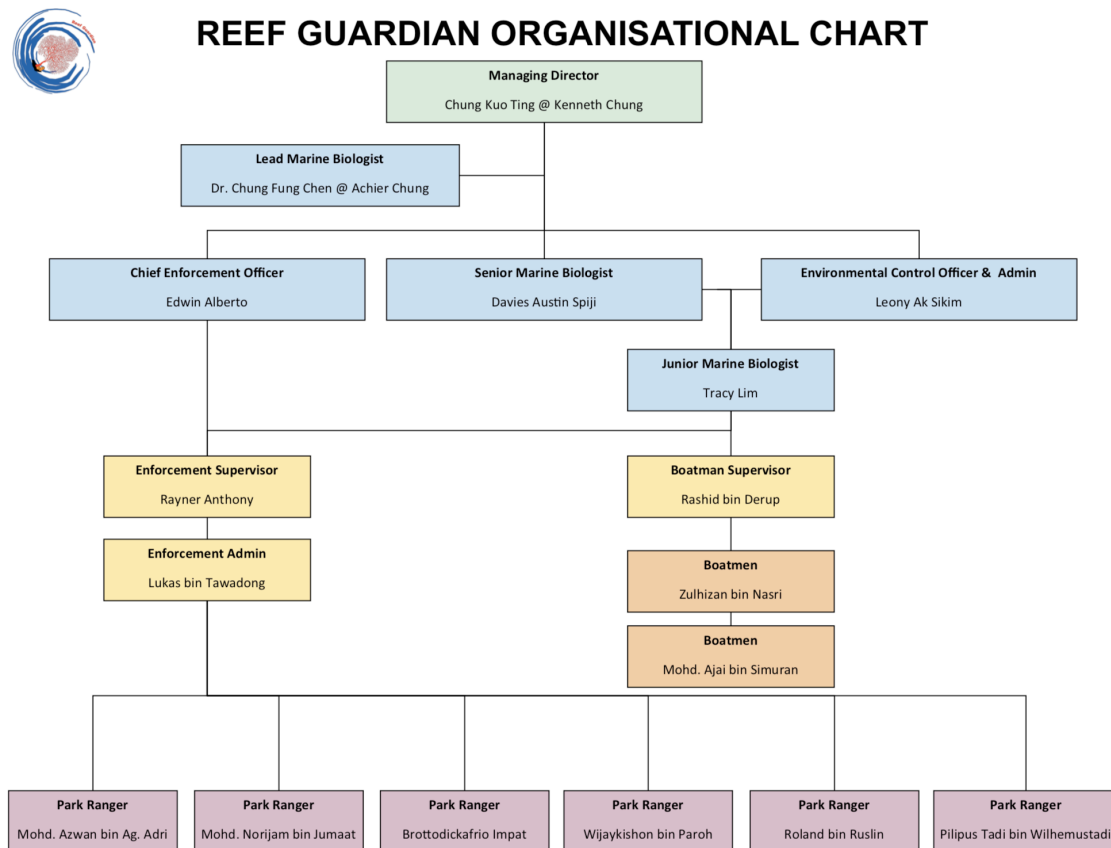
Reef Guardian

REEF GUARDIAN ORGANISATIONAL CHART

Managing Director
Chung Kuo Ting @ Kenneth Chung

Lead Marine Biologist
Dr. Chung Fung Chen @ Achier Chung

Chief Enforcement Officer
Edwin Alberto

Senior Marine Biologist
Davies Austin Spiji

Environmental Control Officer & Admin
Leony Ak Sikim

Junior Marine Biologist
Tracy Lim

Enforcement Supervisor
Rayner Anthony

Boatman Supervisor
Rashid bin Derup

Enforcement Admin
Lukas bin Tawadong

Boatmen
Zulhizan bin Nasri

Boatmen
Mohd. Ajai bin Simuran

Park Ranger
Mohd. Azwan bin Ag. Adri

Park Ranger
Mohd. Norijam bin Jumaat

Park Ranger
Brottodickafrio Impat

Park Ranger
Wijaykishon bin Paroh

Park Ranger
Roland bin Ruslin

Park Ranger
Pilipus Tadi bin Wilhemustadi